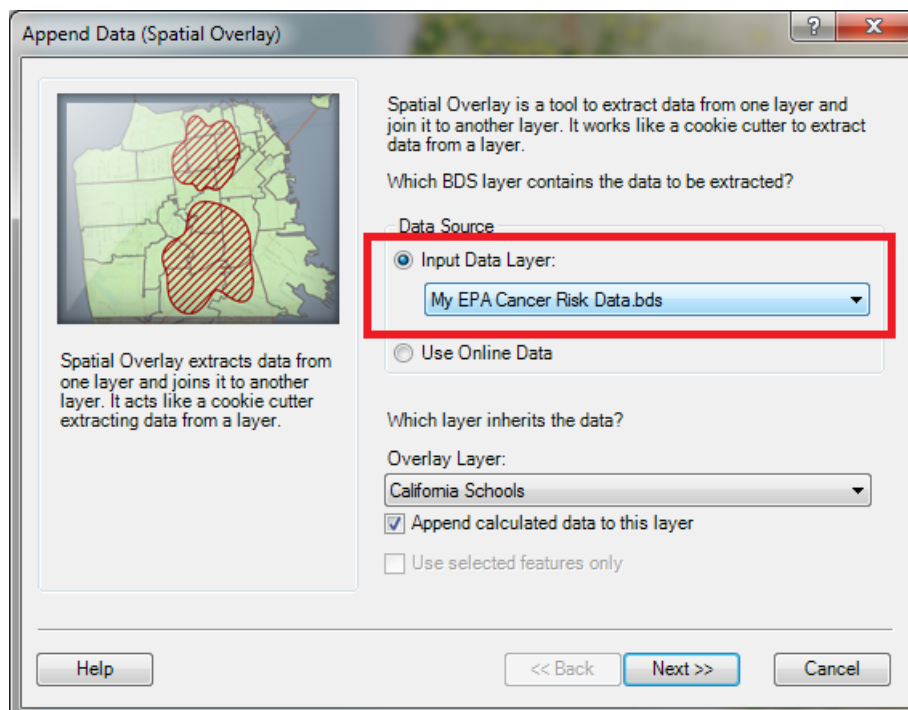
Append Data (Spatial Overlay)

?

X

Spatial Overlay extracts data from one layer and joins it to another layer. It acts like a cookie cutter extracting data from a layer.

Spatial Overlay is a tool to extract data from one layer and join it to another layer. It works like a cookie cutter to extract data from a layer.

Which BDS layer contains the data to be extracted?

Data Source

Input Data Layer:

My EPA Cancer Risk Data.bds

Use Online Data

Which layer inherits the data?

Overlay Layer:

California Schools

Append calculated data to this layer

Use selected features only

Help

<< Back

Next >>

Cancel